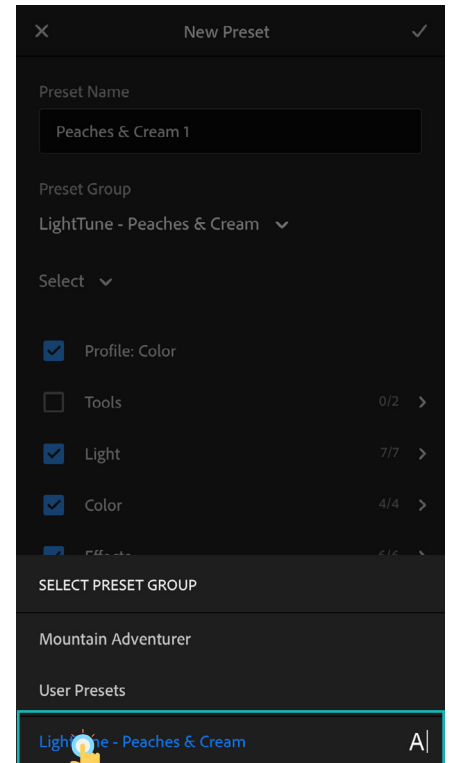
New Preset

Preset Name

Peaches & Cream 1

Preset Group

LightTune - Peaches & Cream

Select

Profile: Color

Tools 0/2

Light 7/7

Color 4/4

Effects 6/6

SELECT PRESET GROUP

Mountain Adventurer

User Presets

Light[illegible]ne - Peaches & Cream A|